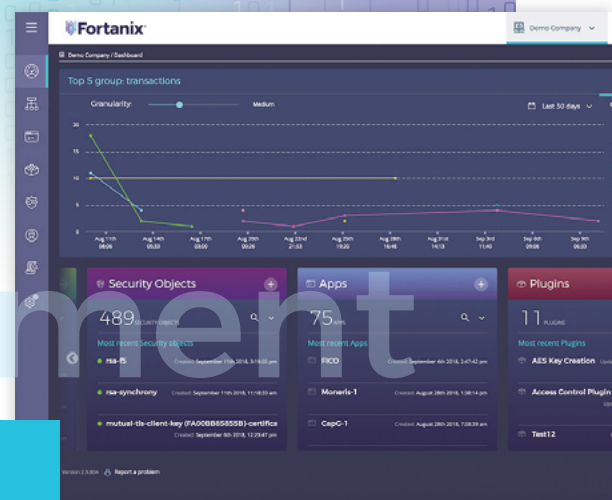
Fortanix

Demo Company

Demo Company / Dashboard

Top 5 group: transactions

Granularity: Medium

Last 30 days

20
15
10
5
0

Aug 11th 08:06
Aug 14th 08:06
Aug 17th 08:06
Aug 20th 08:06
Aug 23rd 21:53
Aug 26th 08:06
Aug 29th 08:06
Aug 31st 14:13
Sep 3rd 11:40
Sep 6th 08:06
Sep 9th 08:06

Security Objects

489 SECURITY OBJECTS

Most recent Security objects

rsa-f5 Created: September 11th 2018, 3:16:03 pm

rsa-synchrony Created: September 11th 2018, 11:18:33 am

mutual-tls-client-key (FA00BB8585SB)-certifica Created: September 6th 2018, 12:23:47 pm

Apps

75 APPS

Most recent Apps

FICO Created: August 24th 2018, 12:47:42 pm

Moneris-1 Created: August 24th 2018, 1:58:44 pm

CapG-1 Created: August 28th 2018, 7:58:39 am

Plugins

11 PLUGINS

Most recent Plugins

AES Key Creation

Access Control Plugin

Test12

ment

Version 2.3.834 Report a problem